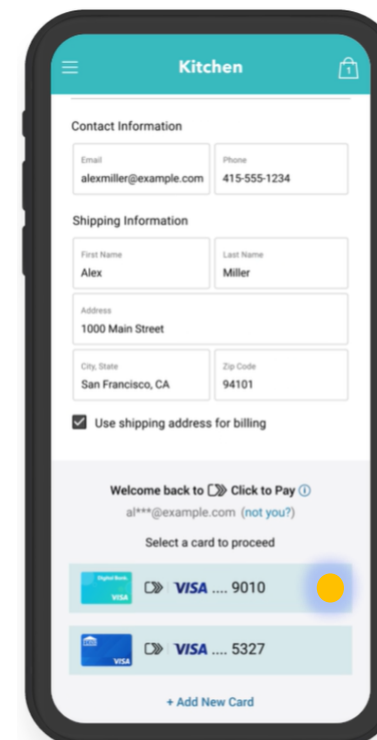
Kitchen

1

Contact Information

Email
alexmiller@example.com

Phone
415-555-1234

Shipping Information

First Name
Alex

Last Name
Miller

Address
1000 Main Street

City, State
San Francisco, CA

Zip Code
94101

Use shipping address for billing

Welcome back to Click to Pay
al***@example.com (not you?)

Select a card to proceed

Digital Bank
VISA
VISA .... 9010

VISA
VISA .... 5327

+ Add New Card